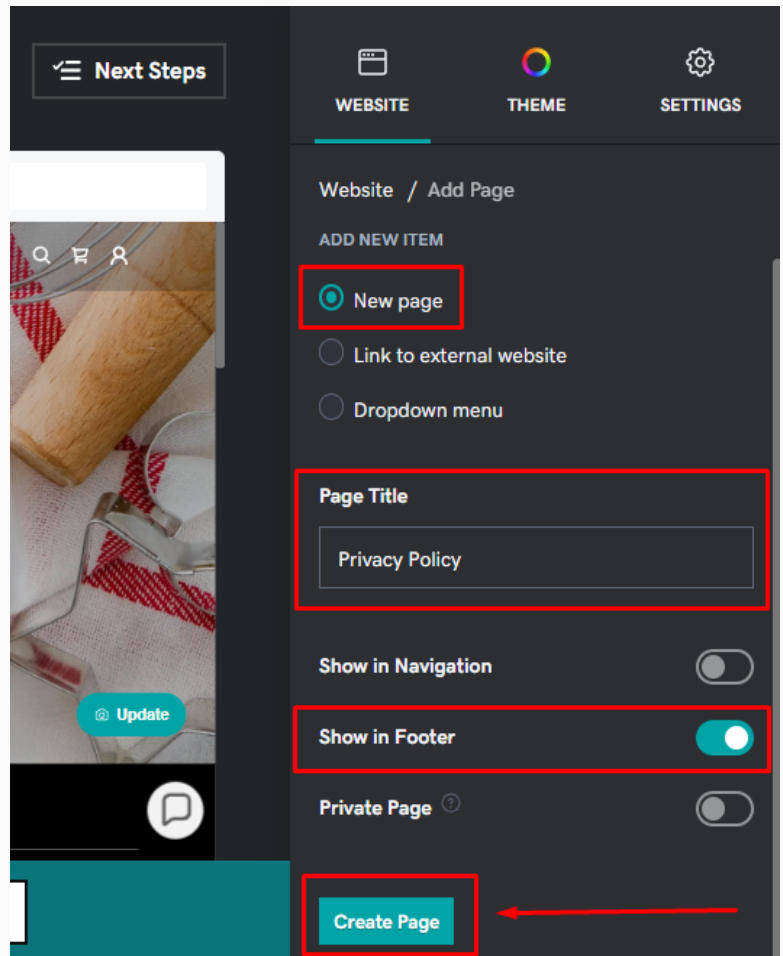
Next Steps

WEBSITE

THEME

SETTINGS

Website / Add Page

ADD NEW ITEM

New page

Link to external website

Dropdown menu

Page Title

Privacy Policy

Show in Navigation

Show in Footer

Private Page ?

Update

Create Page